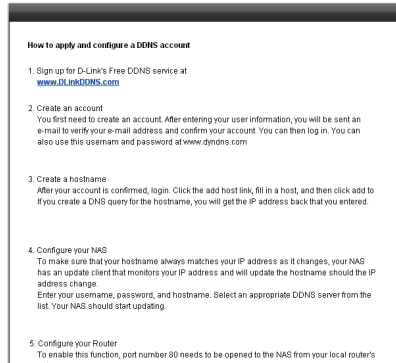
How to apply and configure a DDNS account

1. Sign up for D-Link's Free DDNS service at www.DLinkDDNS.com

2. Create an account
You first need to create an account. After entering your user information, you will be sent an e-mail to verify your e-mail address and confirm your account. You can then log in. You can also use this usernam and password at www.dyndns.com

3. Create a hostname
After your account is confirmed, login. Click the add host link, fill in a host, and then click add to If you create a DNS query for the hostname, you will get the IP address back that you entered.

4. Configure your NAS
To make sure that your hostname always matches your IP address as it changes, your NAS has an update client that monitors your IP address and will update the hostname should the IP address change.
Enter your username, password, and hostname. Select an appropriate DDNS server from the list. Your NAS should start updating.

5. Configure your Router
To enable this function, port number 80 needs to be opened to the NAS from your local router's